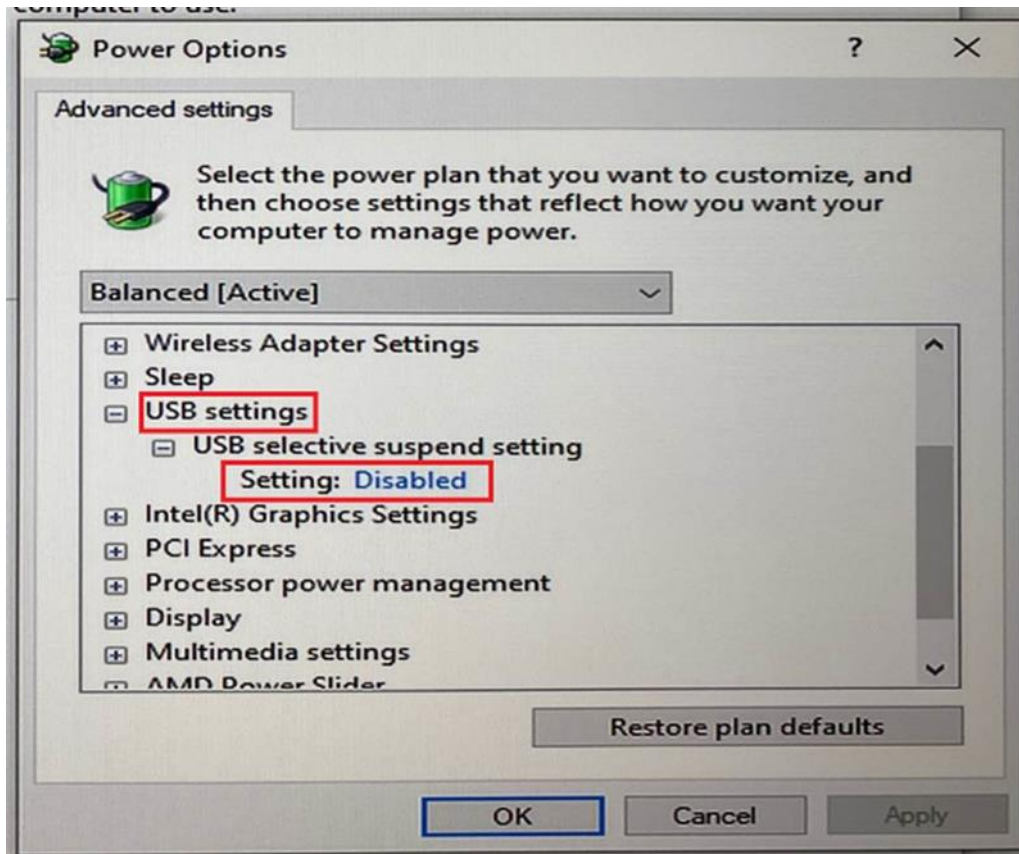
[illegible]

Power Options

?

×

Advanced settings

Select the power plan that you want to customize, and then choose settings that reflect how you want your computer to manage power.

Balanced [Active]

⊞ Wireless Adapter Settings
⊞ Sleep
⊟ USB settings
⊟ USB selective suspend setting
Setting: Disabled
⊞ Intel(R) Graphics Settings
⊞ PCI Express
⊞ Processor power management
⊞ Display
⊞ Multimedia settings
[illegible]

Restore plan defaults

OK

Cancel

Apply